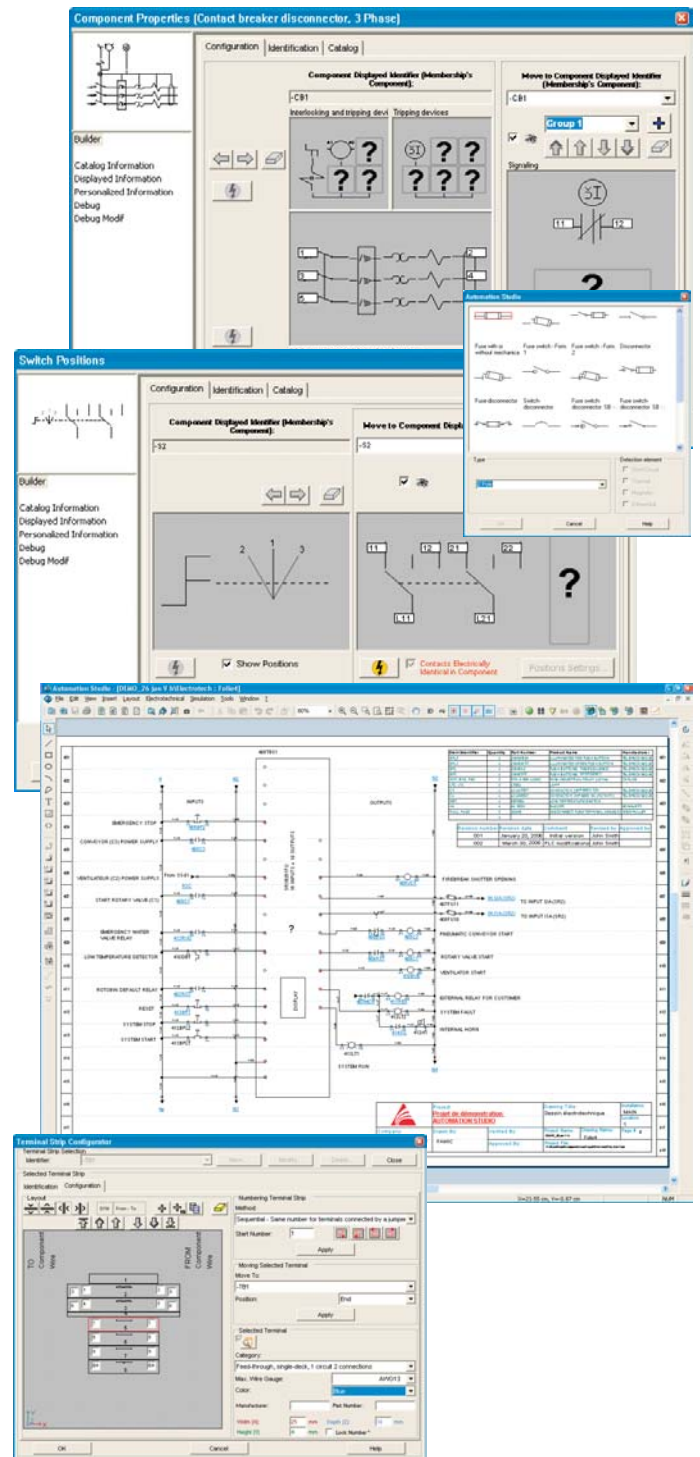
Component Properties [Contact breaker disconnector, 3 Phase]

Configuration | Identification | Catalog

Builder

Catalog Information
Displayed Information
Personalized Information
Debug
Debug Modif

Component Displayed Identifier (Membership's Component):
-C01
Interlocking and tripping devi
Tripping devices

Move to Component Displayed Identifier (Membership's Component):
-C01
Group 1
Signaling

1 2
3 4
5 6
11 12

Automation Studio
Fuse with or without mechanics
Fuse switch - Form 1
Fuse switch - Form 2
Disconnector
Fuse disconnector
Switch disconnector
Fuse switch disconnector S8
Fuse switch disconnector S8
Type
Detection element
OK
Cancel
Help

Switch Positions

Configuration | Identification | Catalog

Builder

Catalog Information
Displayed Information
Personalized Information
Debug
Debug Modif

Component Displayed Identifier (Membership's Component):
-S2

Move to Component Displa

2 1 3

11 12 21 22
L11 L21

Show Positions
Contacts Electrically Identical in Component
Positions Settings...

Automation Studio - [DEMO_26 jan 9 9\Electrotech : Folio4]
File Edit View Insert Layout Electrotechnical Simulation Tools Window ?
80%

INPUTS
OUTPUTS
EMERGENCY STOP
CONVEYOR (C2) POWER SUPPLY
VENTILATEUR (C2) POWER SUPPLY
START ROTARY VALUE (C1)
EMERGENCY WATER VALVE RELAY
LOW TEMPERATURE DETECTOR
ROTORIG DEFAULT RELAY
RESET
SYSTEM STOP
SYSTEM START
FIREBREAK SHUTTER OPENING
TO INPUT I3A(OR2)
TO INPUT I1A(OR2)
PNEUMATIC CONVEYOR START
ROTARY VALUE START
VENTILATOR START
INTERNAL RELAY FOR CUSTOMER
SYSTEM FAULT
INTERNAL HORN
SYSTEM RUN
DISPLAY
?

| Revision Number | Revision date | Comment | Revised by | Approved by |
|---|---|---|---|---|
| 001 | January 20, 2006 | Initial version | John Smith | |
| 002 | March 30, 2006 | PLC modifications | John Smith | |

Projet de démonstration
AUTOMATION STUDIO

Terminal Strip Configurator
Terminal Strip Selection
Identifier
New
Modify
Delete
Close
Selected Terminal Strip
Identification | Configuration
Layout
TO Component Wire
FROM Component Wire
Numbering Terminal Strip
Method
Sequential - Same number for terminals connected by a jumper
Start Number: 1
Apply
Moving Selected Terminal
Move To:
-TB1
Position: End
Apply
Selected Terminal
Category:
Feed-through, single-deck, 1 circuit 2 connections
Max. Wire Gauge: AWG12
Color: Blue
Manufacturer:
Part Number:
Width (X) 25 mm
Depth (Z) 10 mm
Height (Y) 8 mm
Lock Number
OK
Cancel
Help